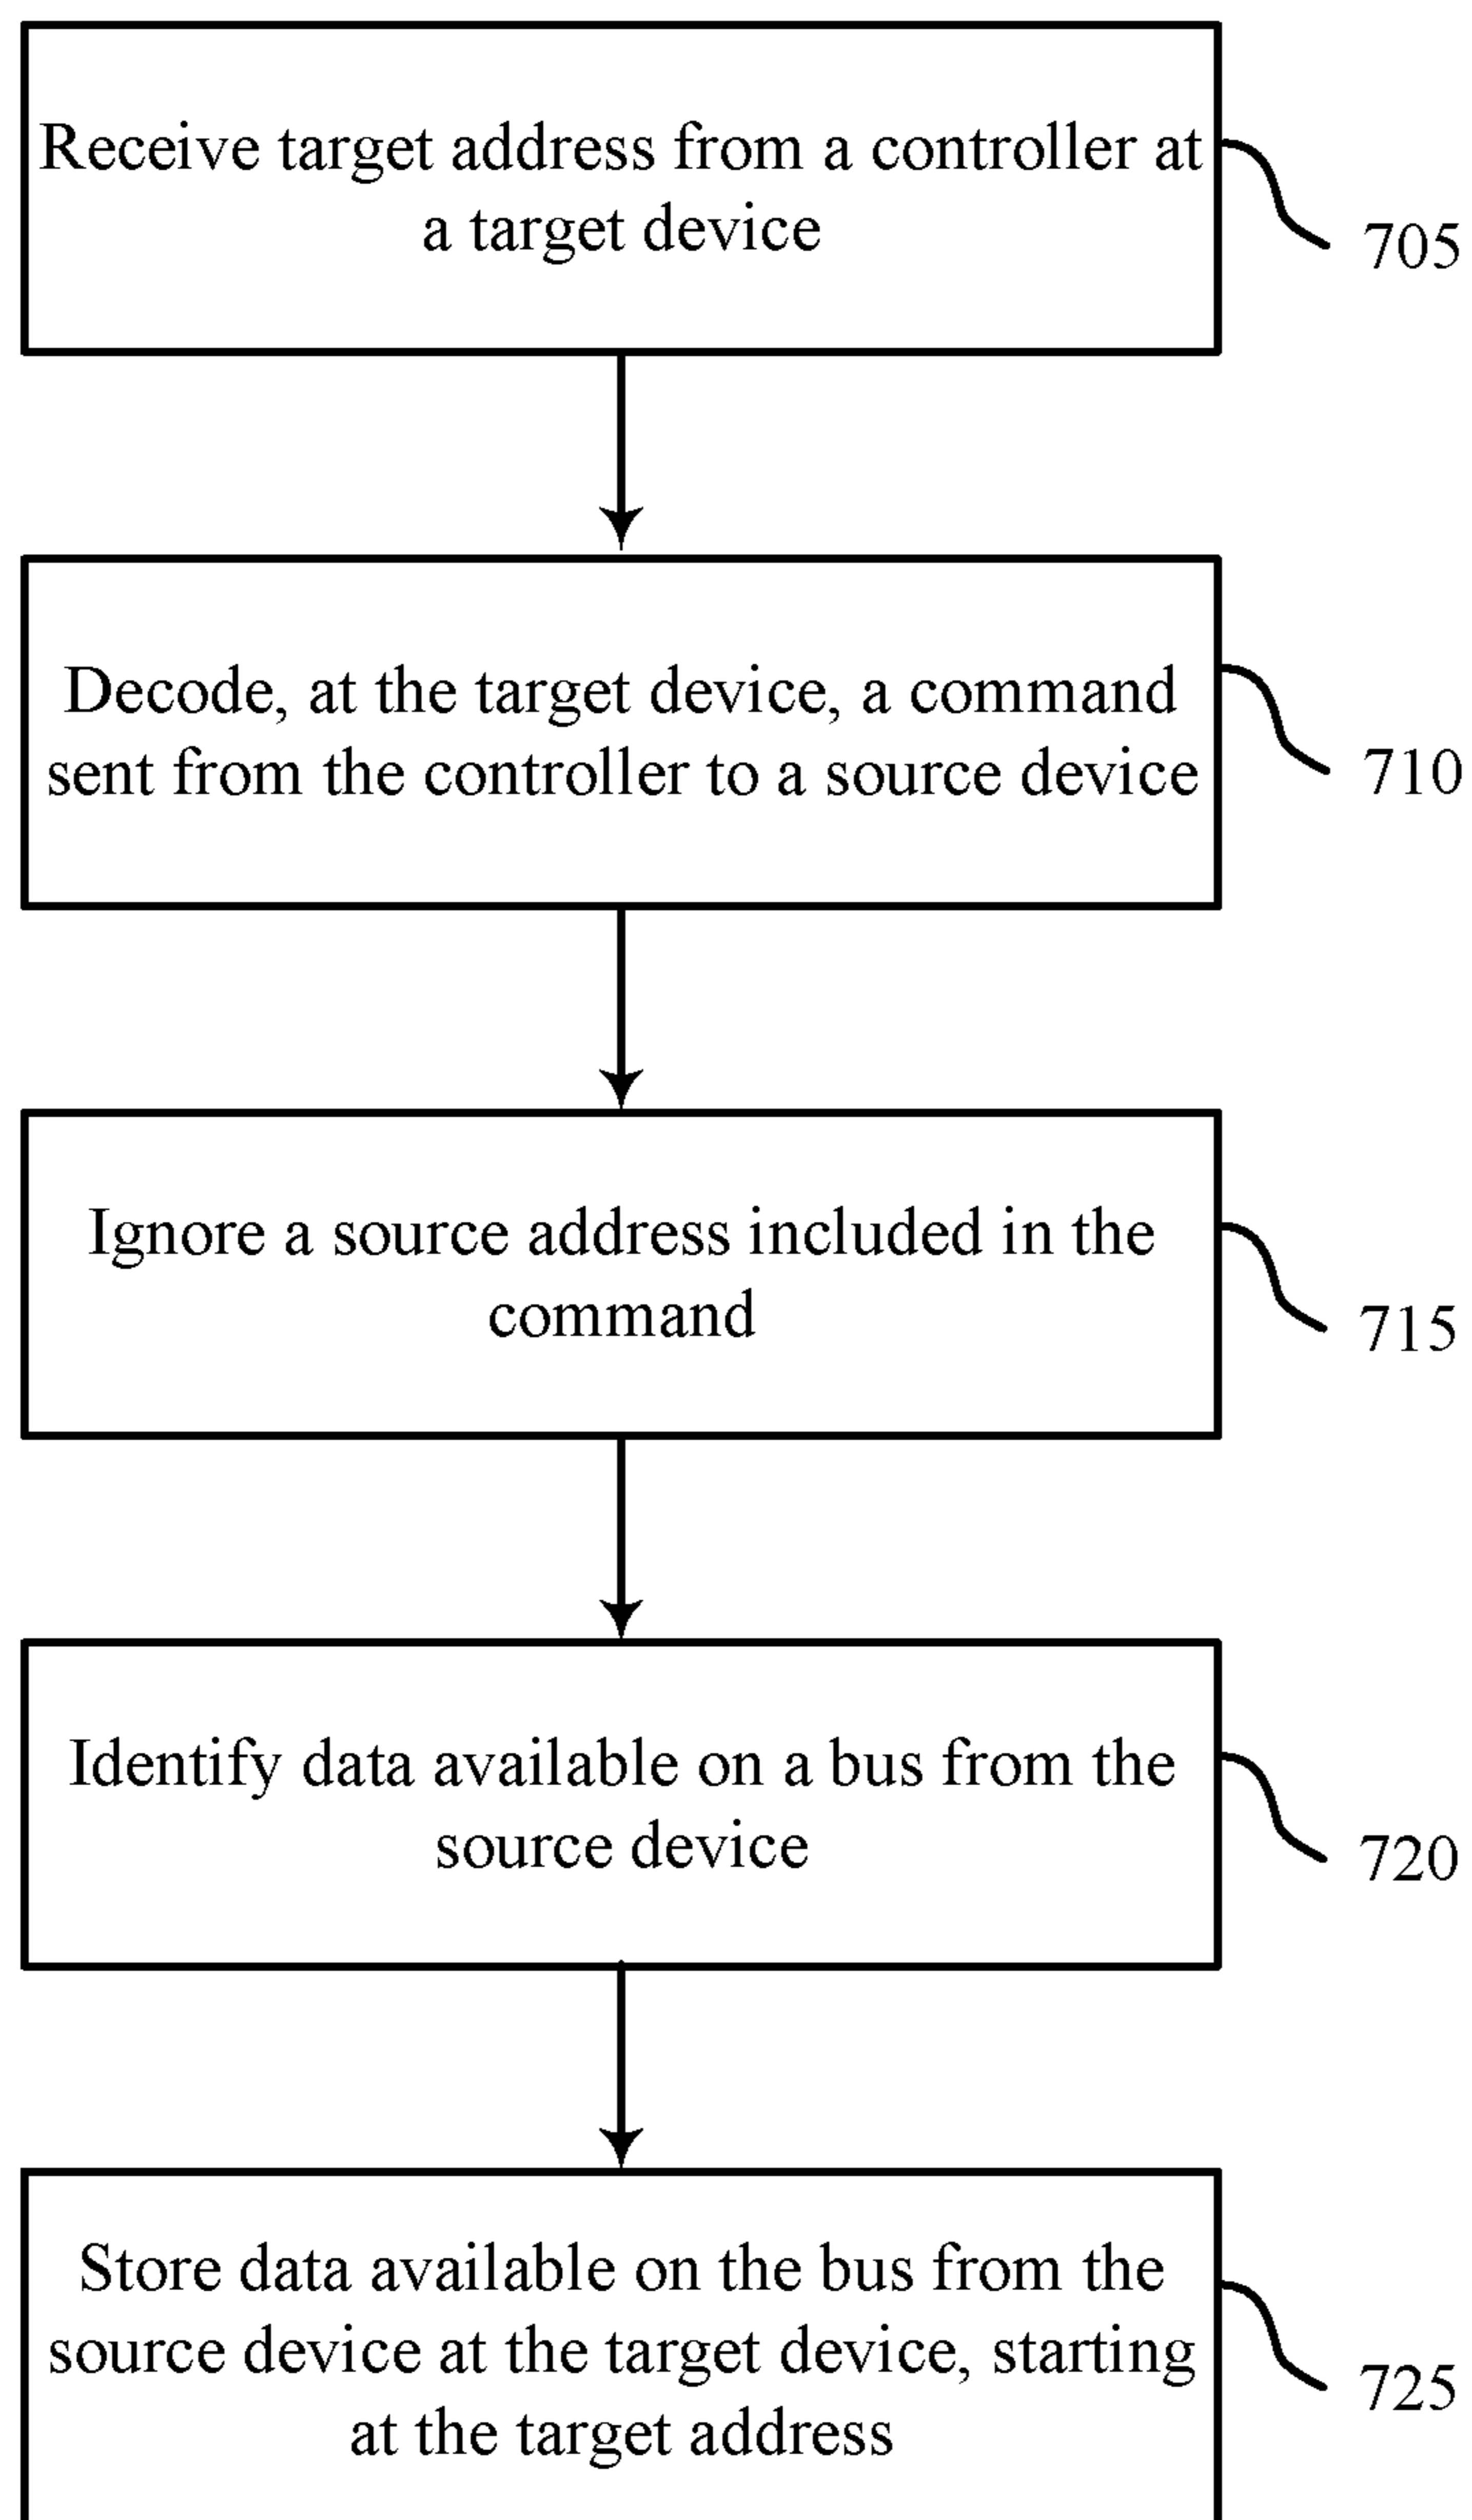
Receive target address from a controller at a target device

705

Decode, at the target device, a command sent from the controller to a source device

710

Ignore a source address included in the command

715

Identify data available on a bus from the source device

720

Store data available on the bus from the source device at the target device, starting at the target address

725